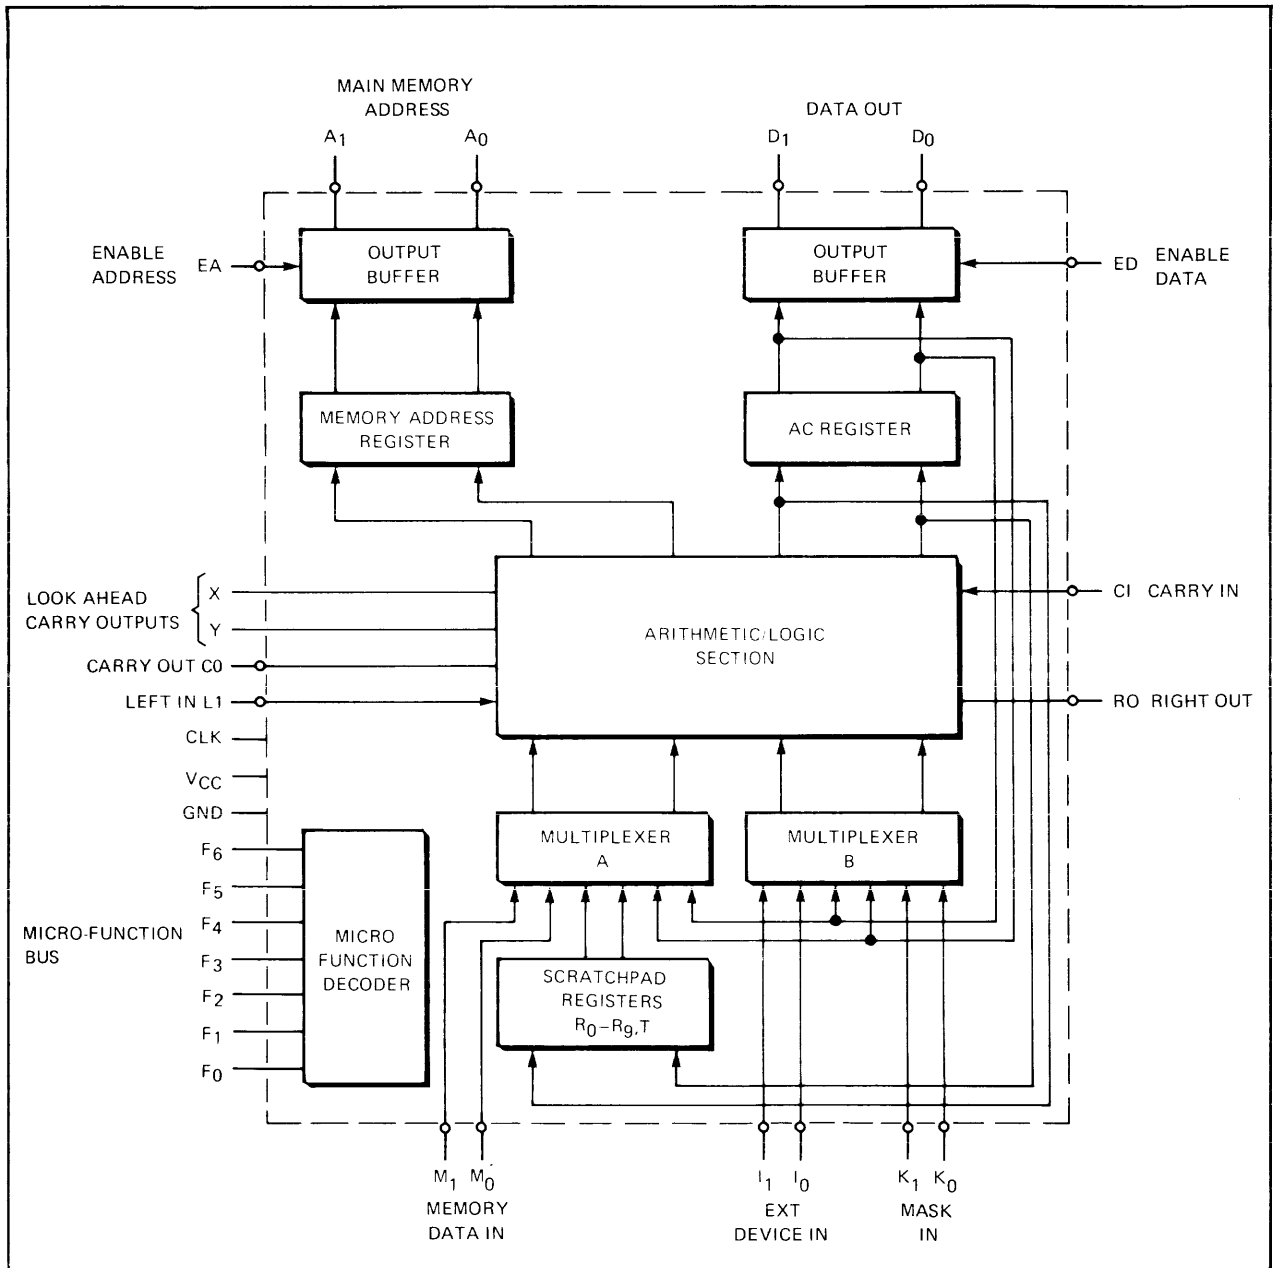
MAIN MEMORY ADDRESS

$A_1$ $A_0$

DATA OUT

$D_1$ $D_0$

ENABLE ADDRESS EA

OUTPUT BUFFER

OUTPUT BUFFER

ED ENABLE DATA

MEMORY ADDRESS REGISTER

AC REGISTER

LOOK AHEAD CARRY OUTPUTS X Y

CARRY OUT C0

LEFT IN L1

CLK

$V_{CC}$

GND

ARITHMETIC/LOGIC SECTION

CI CARRY IN

RO RIGHT OUT

MULTIPLEXER A

MULTIPLEXER B

MICRO-FUNCTION BUS

$F_6$ $F_5$ $F_4$ $F_3$ $F_2$ $F_1$ $F_0$

MICRO FUNCTION DECODER

SCRATCHPAD REGISTERS $R_0$–$R_9$,T

$M_1$ $M_0$ MEMORY DATA IN

$I_1$ $I_0$ EXT DEVICE IN

$K_1$ $K_0$ MASK IN